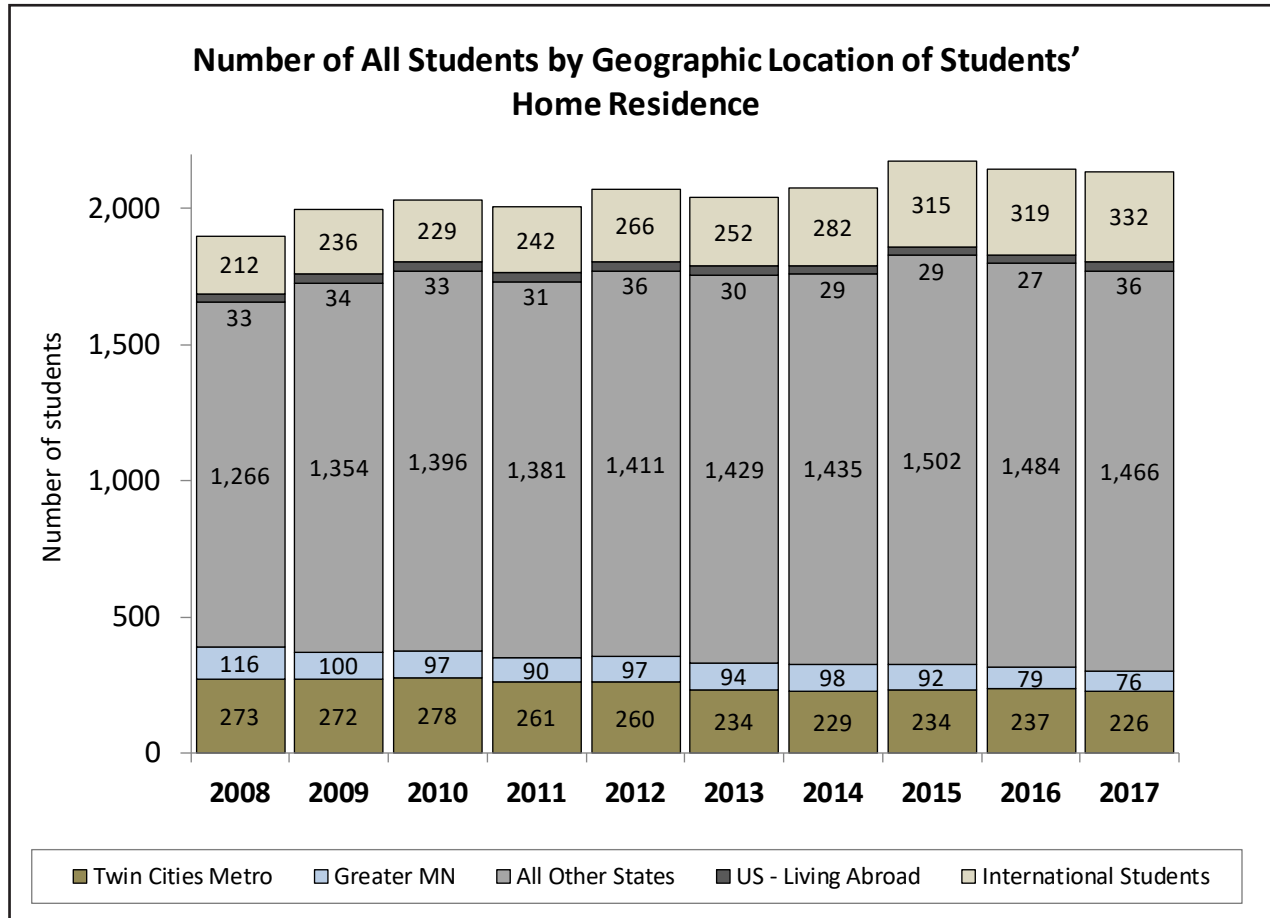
Number of All Students by Geographic Location of Students' Home Residence

Number of students

| | 2008 | 2009 | 2010 | 2011 | 2012 | 2013 | 2014 | 2015 | 2016 | 2017 |
|---|---|---|---|---|---|---|---|---|---|---|
| International Students | 212 | 236 | 229 | 242 | 266 | 252 | 282 | 315 | 319 | 332 |
| US - Living Abroad | 33 | 34 | 33 | 31 | 36 | 30 | 29 | 29 | 27 | 36 |
| All Other States | 1,266 | 1,354 | 1,396 | 1,381 | 1,411 | 1,429 | 1,435 | 1,502 | 1,484 | 1,466 |
| Greater MN | 116 | 100 | 97 | 90 | 97 | 94 | 98 | 92 | 79 | 76 |
| Twin Cities Metro | 273 | 272 | 278 | 261 | 260 | 234 | 229 | 234 | 237 | 226 |

0
500
1,000
1,500
2,000

Twin Cities Metro Greater MN All Other States US - Living Abroad International Students